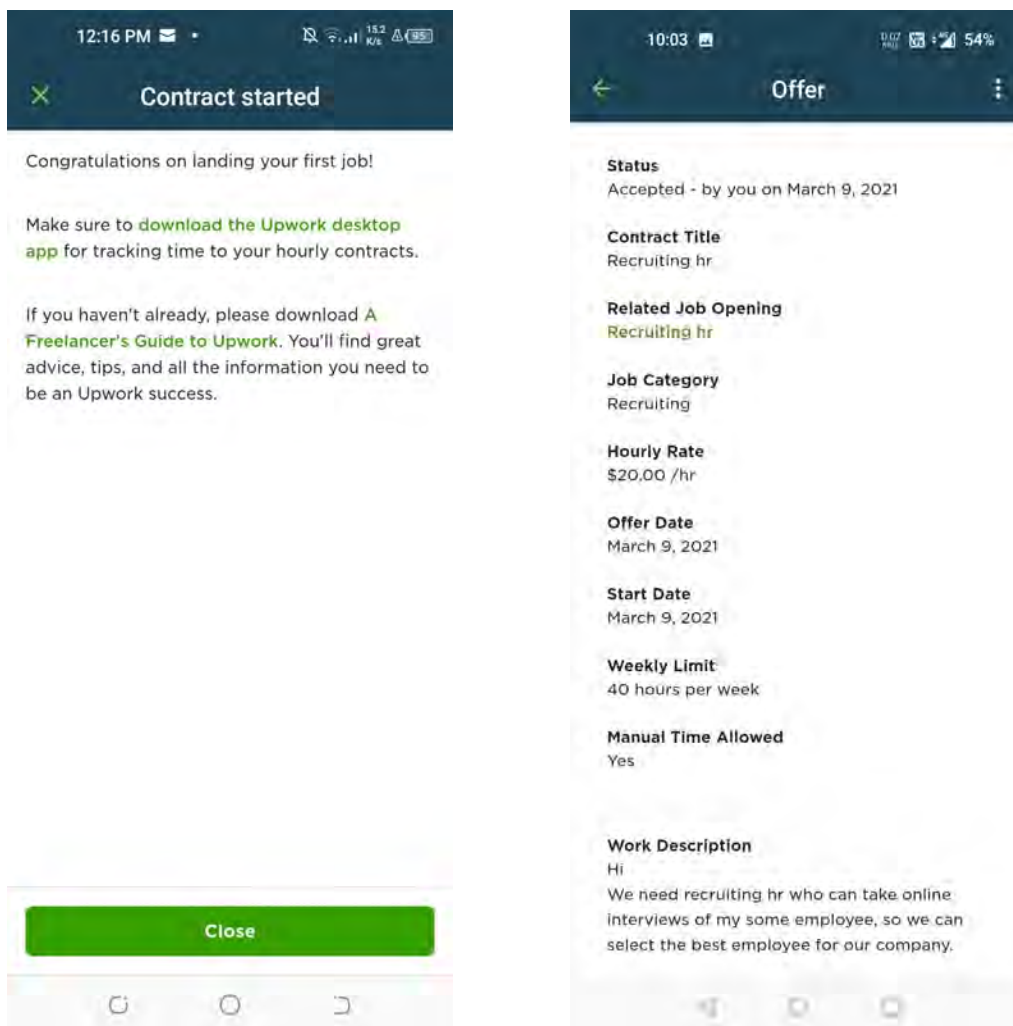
12:16 PM

15.2 K/s 95

Contract started

Congratulations on landing your first job!

Make sure to download the Upwork desktop app for tracking time to your hourly contracts.

If you haven't already, please download A Freelancer's Guide to Upwork. You'll find great advice, tips, and all the information you need to be an Upwork success.

Close

10:03

54%

Offer

Status
Accepted - by you on March 9, 2021

Contract Title
Recruiting hr

Related Job Opening
Recruiting hr

Job Category
Recruiting

Hourly Rate
$20.00 /hr

Offer Date
March 9, 2021

Start Date
March 9, 2021

Weekly Limit
40 hours per week

Manual Time Allowed
Yes

Work Description
Hi
We need recruiting hr who can take online interviews of my some employee, so we can select the best employee for our company.